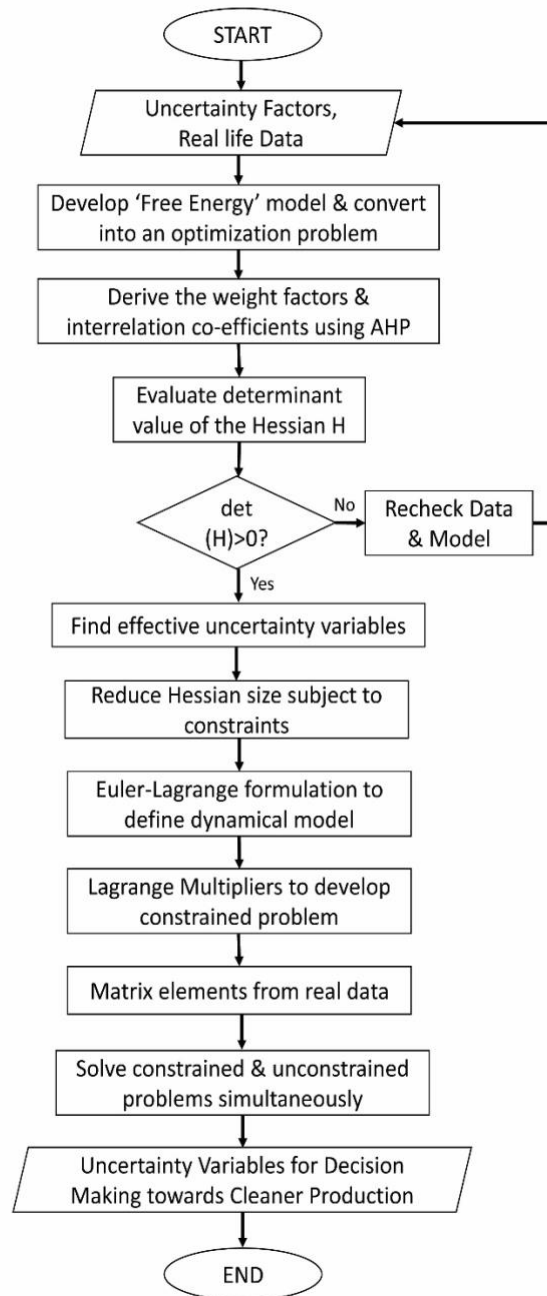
START

Uncertainty Factors, Real life Data

Develop 'Free Energy' model & convert into an optimization problem

Derive the weight factors & interrelation co-efficients using AHP

Evaluate determinant value of the Hessian H

det (H)>0?

No

Recheck Data & Model

Yes

Find effective uncertainty variables

Reduce Hessian size subject to constraints

Euler-Lagrange formulation to define dynamical model

Lagrange Multipliers to develop constrained problem

Matrix elements from real data

Solve constrained & unconstrained problems simultaneously

Uncertainty Variables for Decision Making towards Cleaner Production

END